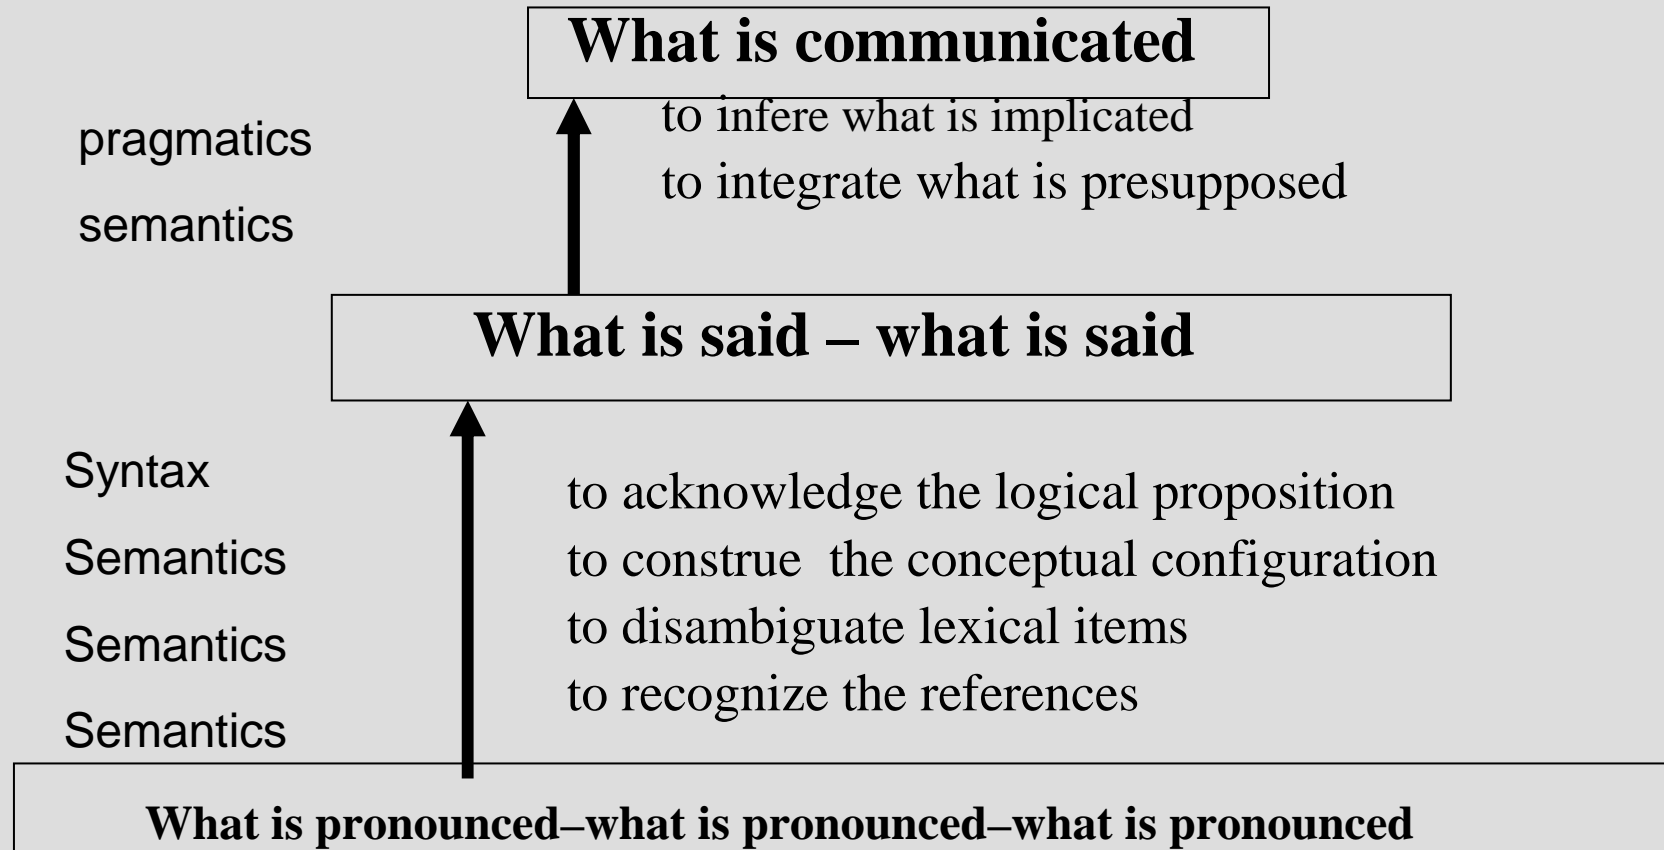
What is communicated

pragmatics

semantics

to infere what is implicated
to integrate what is presupposed

What is said – what is said

Syntax

Semantics

Semantics

Semantics

to acknowledge the logical proposition
to construe the conceptual configuration
to disambiguate lexical items
to recognize the references

What is pronounced–what is pronounced–what is pronounced